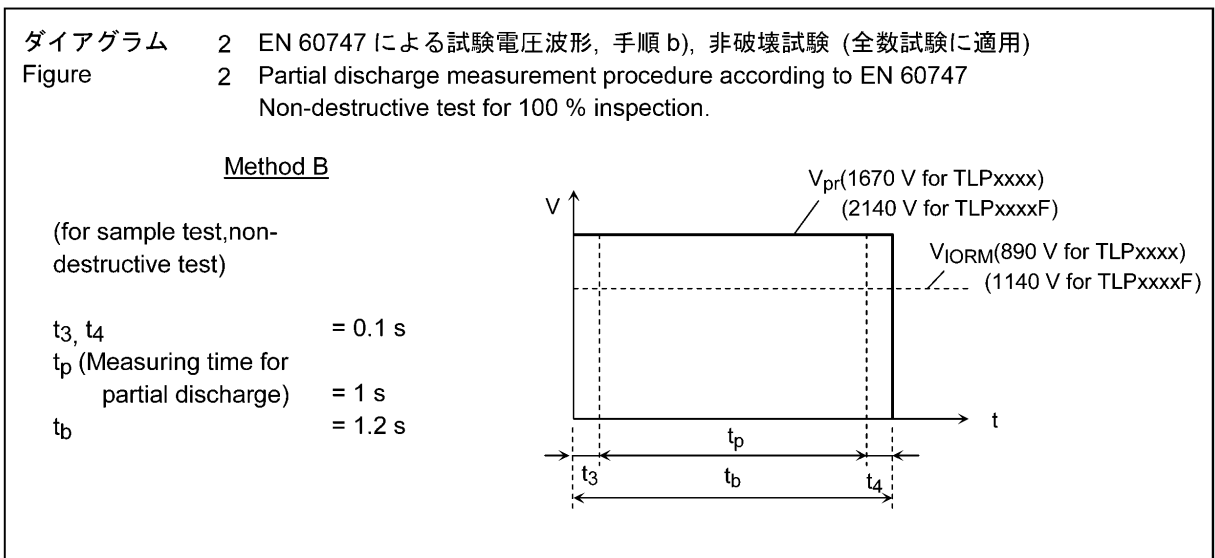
ダイアグラム 2 EN 60747 による試験電圧波形, 手順 b), 非破壊試験 (全数試験に適用)
Figure 2 Partial discharge measurement procedure according to EN 60747 Non-destructive test for 100 % inspection.

Method B

(for sample test,non-destructive test)

$t_3, t_4$ = 0.1 s
$t_p$ (Measuring time for partial discharge) = 1 s
$t_b$ = 1.2 s

V

$V_{pr}$(1670 V for TLPxxxx)
(2140 V for TLPxxxxF)

$V_{IORM}$(890 V for TLPxxxx)
(1140 V for TLPxxxxF)

t

$t_p$
$t_3$
$t_b$
$t_4$